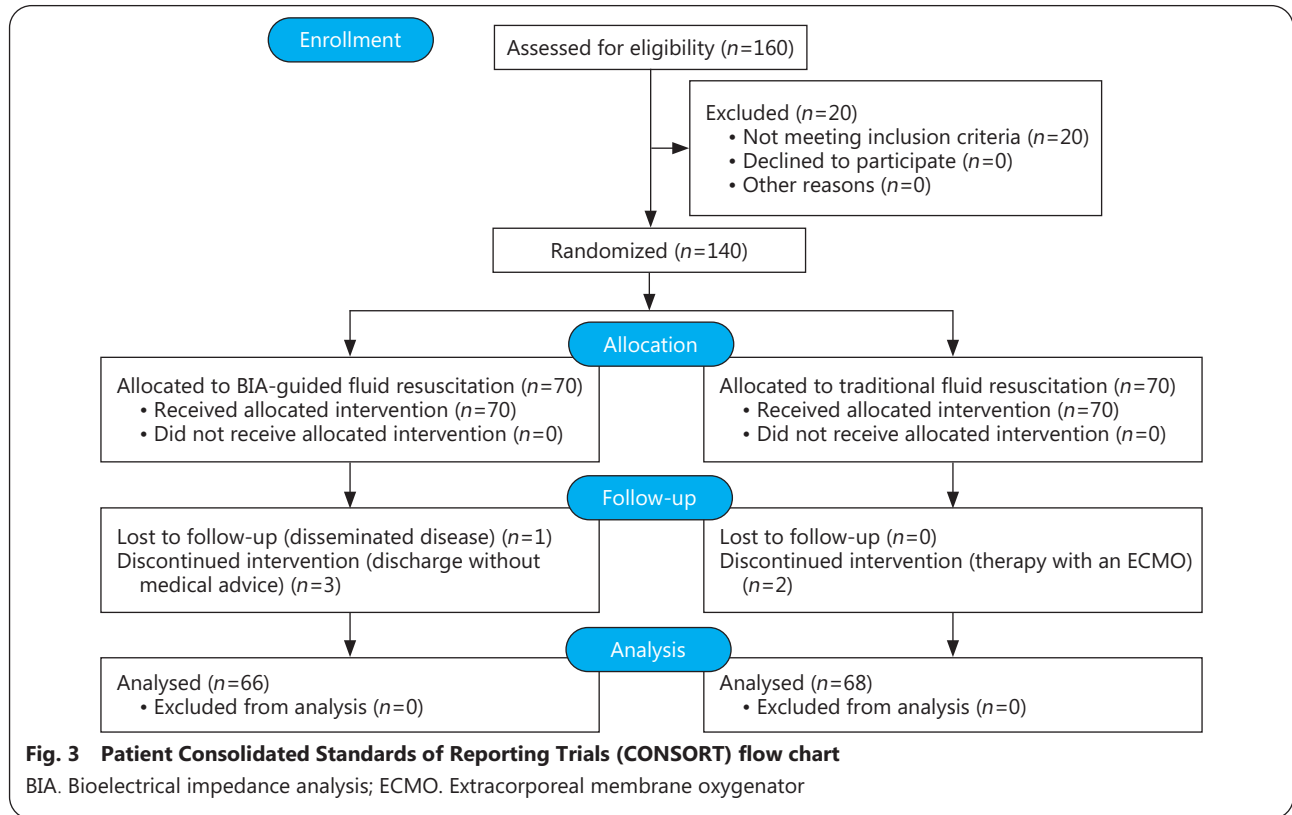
Enrollment

Assessed for eligibility ($n$=160)

Excluded ($n$=20)
• Not meeting inclusion criteria ($n$=20)
• Declined to participate ($n$=0)
• Other reasons ($n$=0)

Randomized ($n$=140)

Allocation

Allocated to BIA-guided fluid resuscitation ($n$=70)
• Received allocated intervention ($n$=70)
• Did not receive allocated intervention ($n$=0)

Allocated to traditional fluid resuscitation ($n$=70)
• Received allocated intervention ($n$=70)
• Did not receive allocated intervention ($n$=0)

Follow-up

Lost to follow-up (disseminated disease) ($n$=1)
Discontinued intervention (discharge without medical advice) ($n$=3)

Lost to follow-up ($n$=0)
Discontinued intervention (therapy with an ECMO) ($n$=2)

Analysis

Analysed ($n$=66)
• Excluded from analysis ($n$=0)

Analysed ($n$=68)
• Excluded from analysis ($n$=0)

Fig. 3 Patient Consolidated Standards of Reporting Trials (CONSORT) flow chart

BIA. Bioelectrical impedance analysis; ECMO. Extracorporeal membrane oxygenator